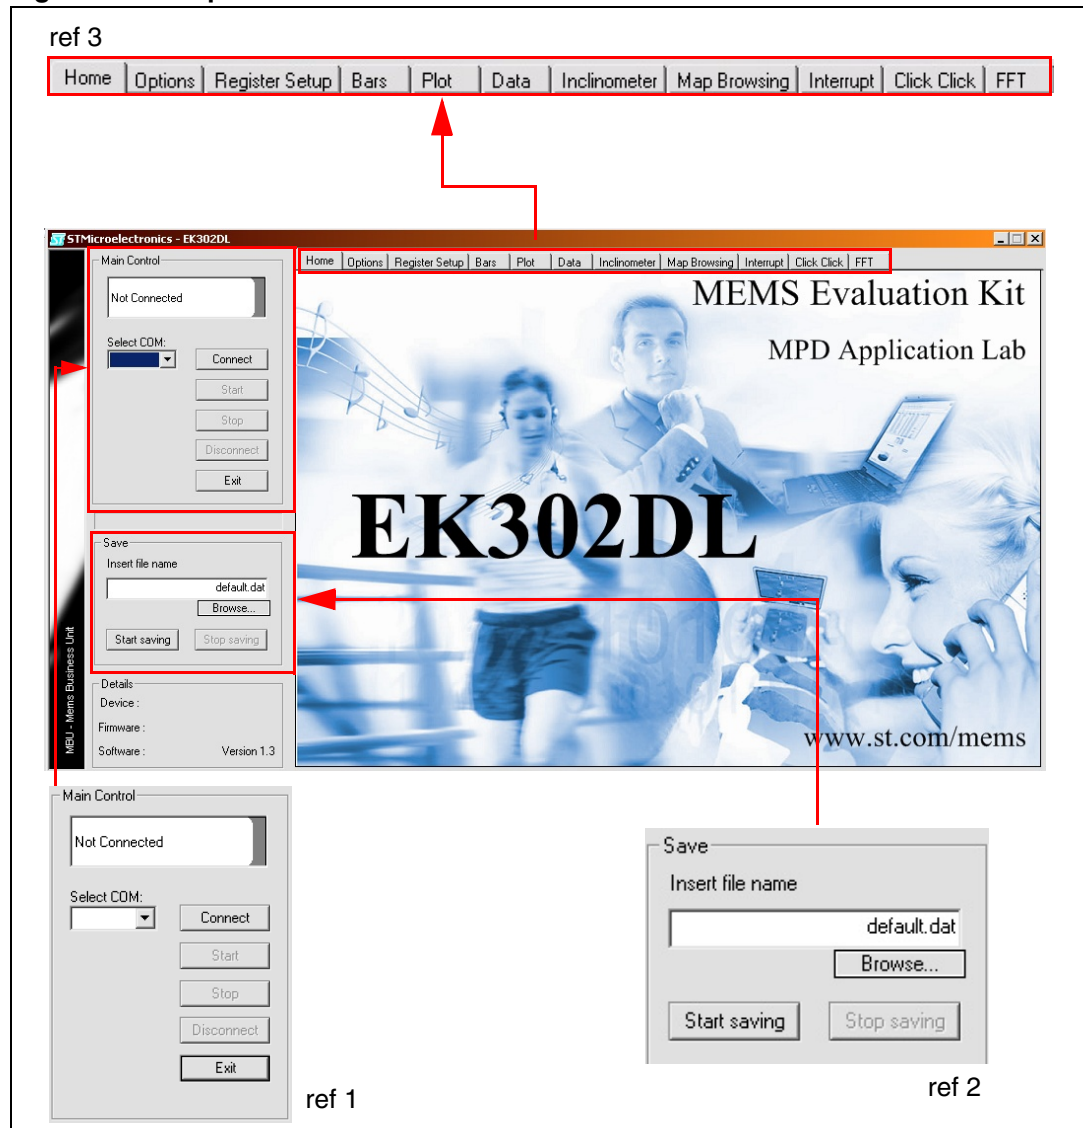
ref 3

Home | Options | Register Setup | Bars | Plot | Data | Inclinometer | Map Browsing | Interrupt | Click Click | FFT

STMicroelectronics - EK302DL

Main Control

Not Connected

Select COM:

Connect

Start

Stop

Disconnect

Exit

Save

Insert file name

default.dat

Browse...

Start saving

Stop saving

Details

Device :

Firmware :

Software : Version 1.3

MBU - Mems Business Unit

Home | Options | Register Setup | Bars | Plot | Data | Inclinometer | Map Browsing | Interrupt | Click Click | FFT

MEMS Evaluation Kit

MPD Application Lab

EK302DL

www.st.com/mems

Main Control

Not Connected

Select COM:

Connect

Start

Stop

Disconnect

Exit

ref 1

Save

Insert file name

default.dat

Browse...

Start saving

Stop saving

ref 2